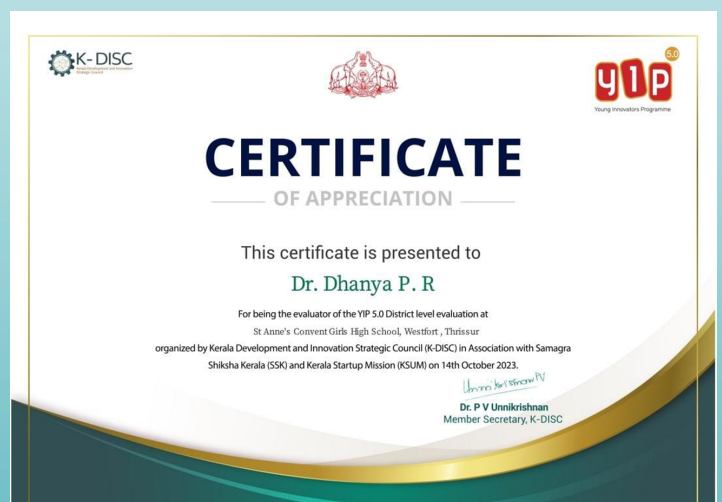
K-DISC
Kerala Development and Innovation Strategic Council

yip 5.0
Young Innovators Programme

CERTIFICATE
OF APPRECIATION

This certificate is presented to

Dr. Dhanya P. R

For being the evaluator of the YIP 5.0 District level evaluation at
St Anne's Convent Girls High School, Westfort , Thrissur
organized by Kerala Development and Innovation Strategic Council (K-DISC) in Association with Samagra Shiksha Kerala (SSK) and Kerala Startup Mission (KSUM) on 14th October 2023.

Unnikrishnan PV

Dr. P V Unnikrishnan
Member Secretary, K-DISC